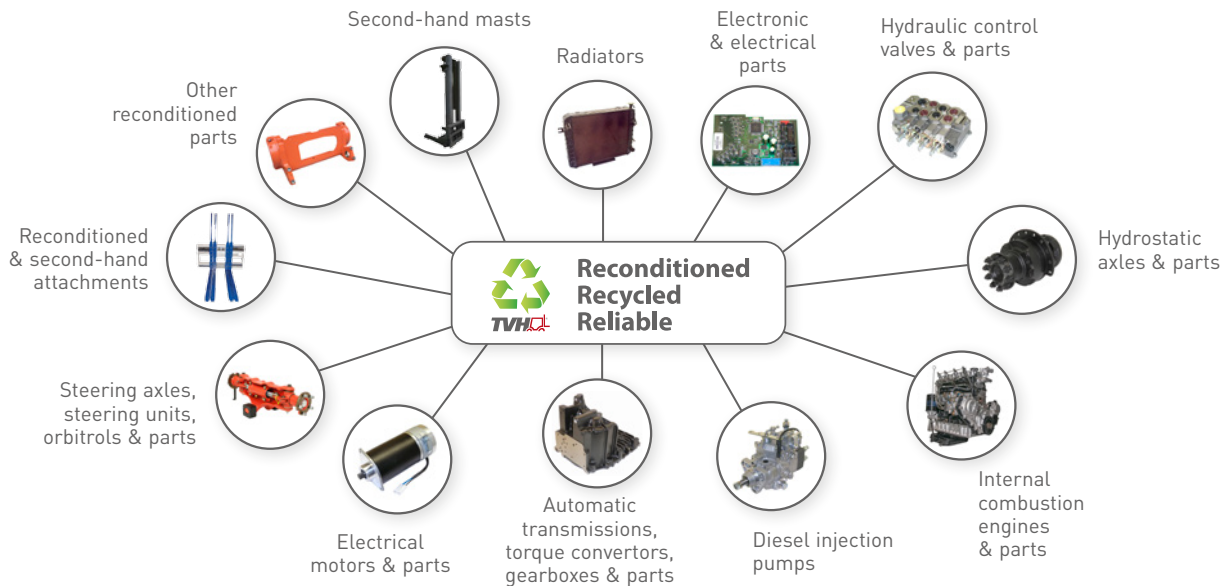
Second-hand masts

Radiators

Electronic & electrical parts

Hydraulic control valves & parts

Other reconditioned parts

Reconditioned & second-hand attachments

TVH

Reconditioned
Recycled
Reliable

Hydrostatic axles & parts

Steering axles, steering units, orbitrols & parts

Electrical motors & parts

Automatic transmissions, torque convertors, gearboxes & parts

Diesel injection pumps

Internal combustion engines & parts